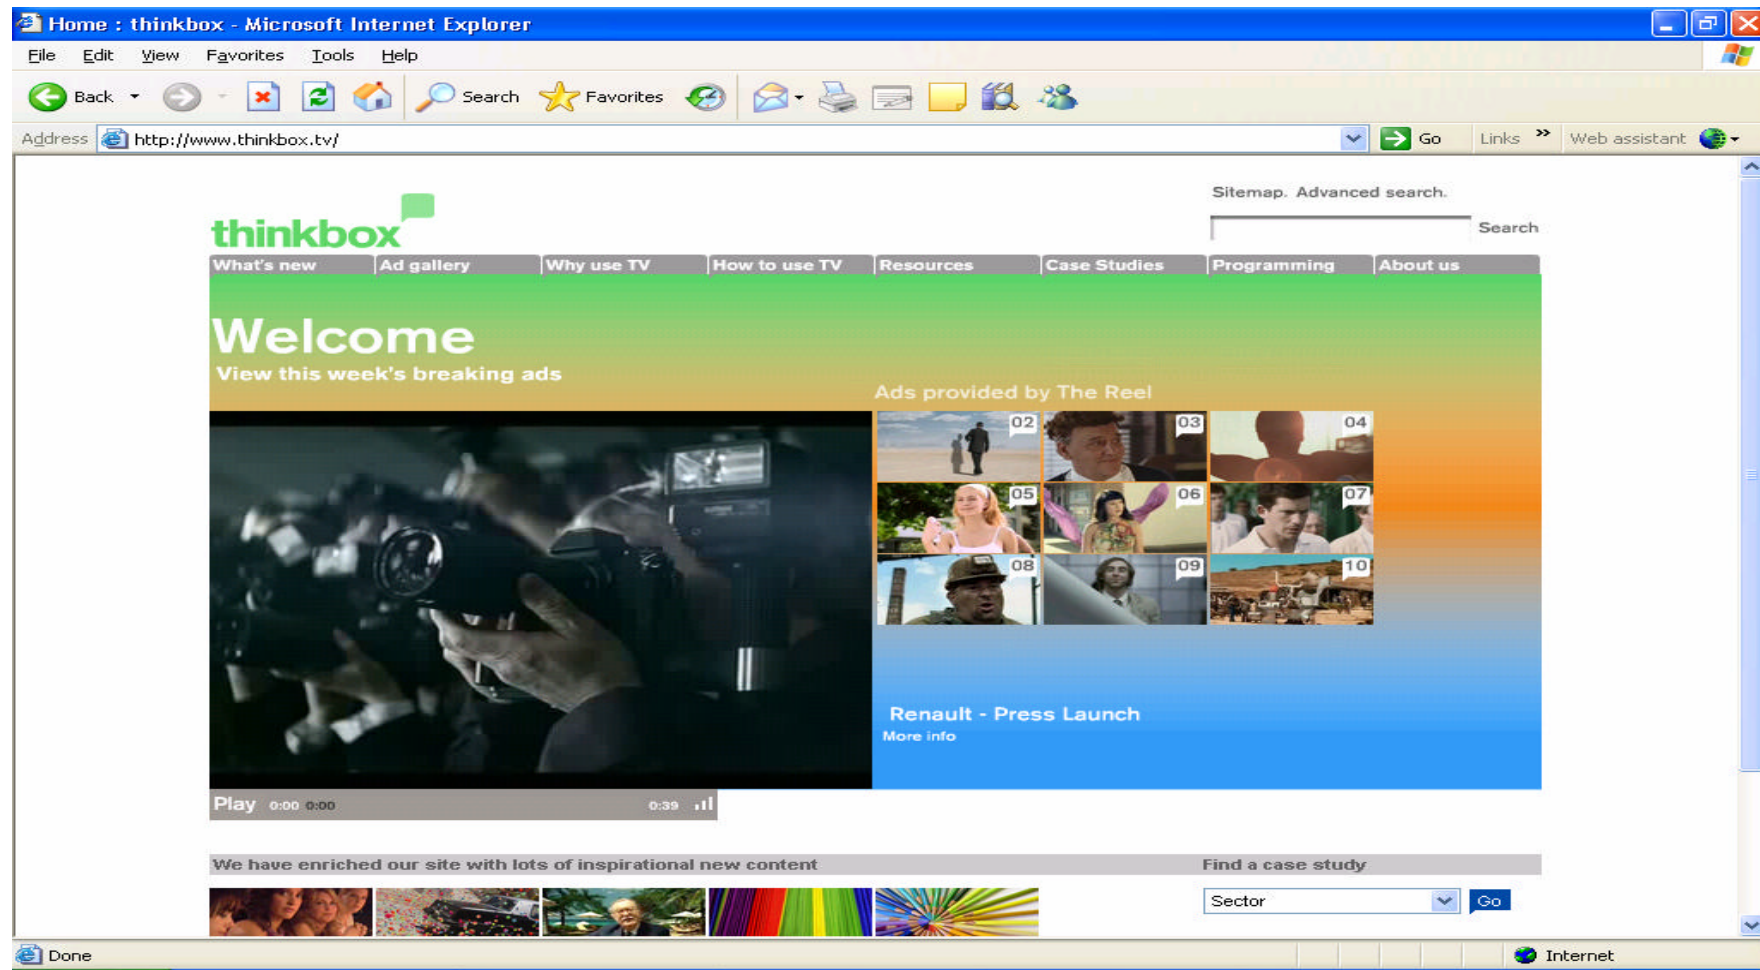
Home : thinkbox - Microsoft Internet Explorer

File Edit View Favorites Tools Help

Back Search Favorites

Address http://www.thinkbox.tv/ Go Links » Web assistant

thinkbox

Sitemap. Advanced search.

Search

What's new | Ad gallery | Why use TV | How to use TV | Resources | Case Studies | Programming | About us

Welcome
View this week's breaking ads

Ads provided by The Reel

02 03 04
05 06 07
08 09 10

Renault - Press Launch
More info

Play 0:00 0:00 0:39

We have enriched our site with lots of inspirational new content

Find a case study

Sector Go

Done Internet